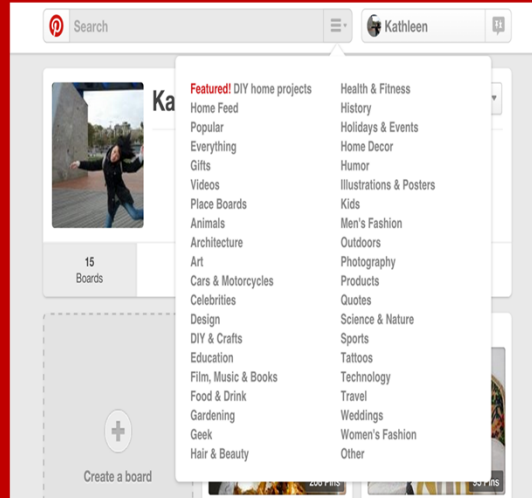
Search

Kathleen

Ka

Featured! DIY home projects
Home Feed
Popular
Everything
Gifts
Videos
Place Boards
Animals
Architecture
Art
Cars & Motorcycles
Celebrities
Design
DIY & Crafts
Education
Film, Music & Books
Food & Drink
Gardening
Geek
Hair & Beauty

Health & Fitness
History
Holidays & Events
Home Decor
Humor
Illustrations & Posters
Kids
Men's Fashion
Outdoors
Photography
Products
Quotes
Science & Nature
Sports
Tattoos
Technology
Travel
Weddings
Women's Fashion
Other

15
Boards

Create a board

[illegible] Pins

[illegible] Pins